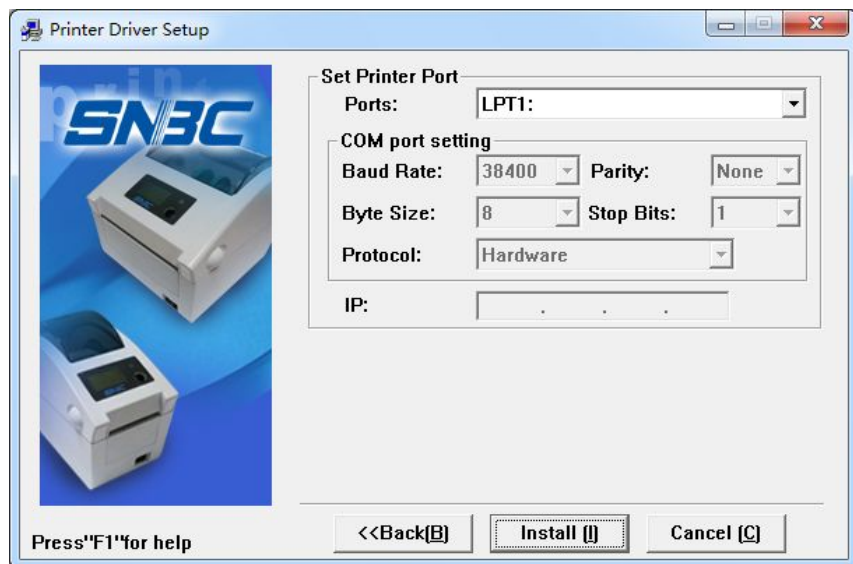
Printer Driver Setup

SNBC

Set Printer Port
Ports: LPT1:

COM port setting
Baud Rate: 38400
Parity: None
Byte Size: 8
Stop Bits: 1
Protocol: Hardware

IP: . . .

Press"F1"for help

<<Back(B)
Install (I)
Cancel (C)